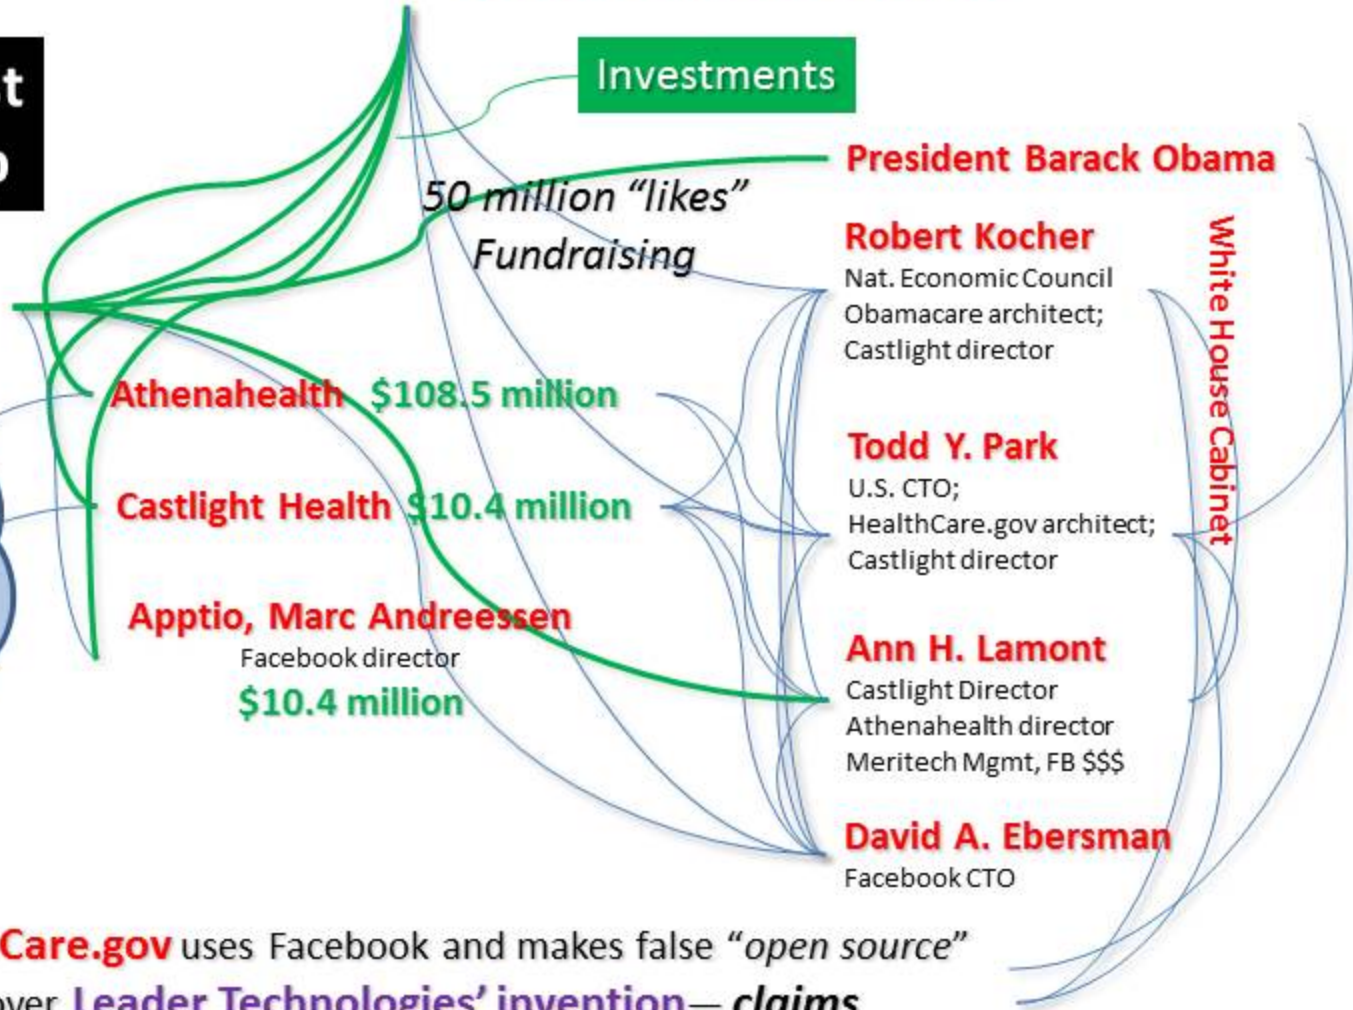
t
o

Investments

50 million "likes"
Fundraising

President Barack Obama

Robert Kocher
Nat. Economic Council
Obamacare architect;
Castlight director

White House Cabinet

Athenahealth $108.5 million

Castlight Health $10.4 million

Apptio, Marc Andreessen
Facebook director
$10.4 million

Todd Y. Park
U.S. CTO;
HealthCare.gov architect;
Castlight director

Ann H. Lamont
Castlight Director
Athenahealth director
Meritech Mgmt, FB $$$

David A. Ebersman
Facebook CTO

Care.gov uses Facebook and makes false "open source"
over Leader Technologies' invention— claims